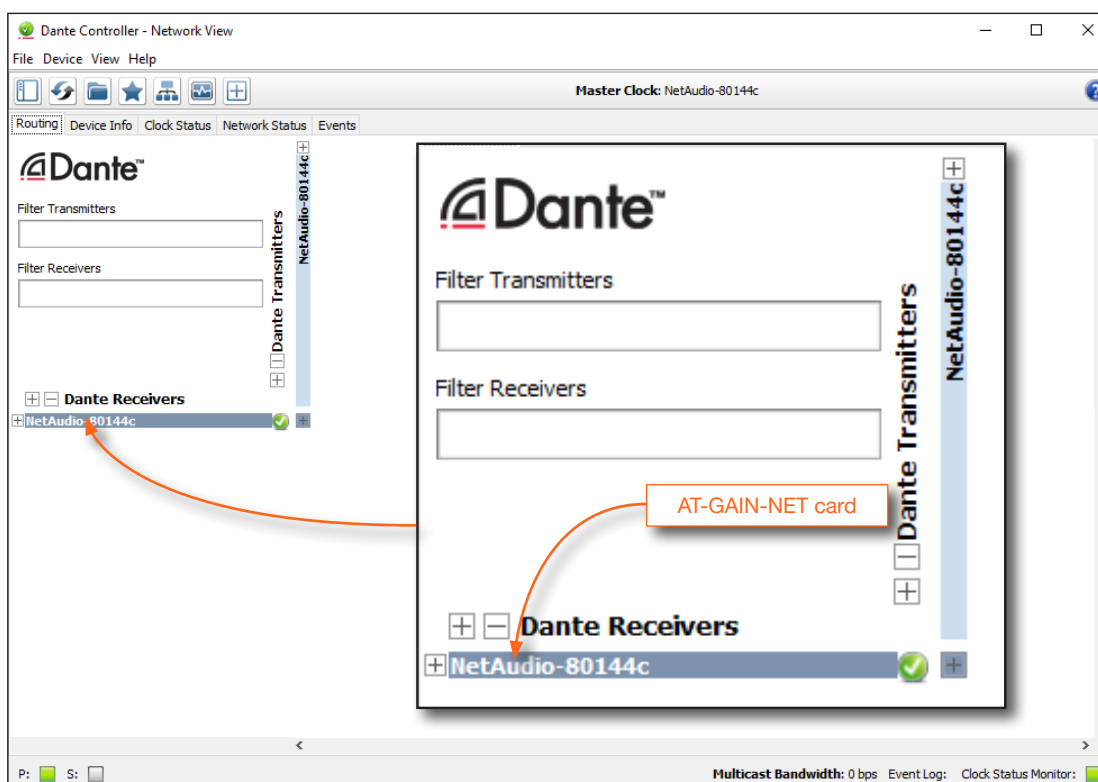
Dante Controller - Network View

File Device View Help

Master Clock: NetAudio-80144c

Routing Device Info Clock Status Network Status Events

Dante™

Filter Transmitters

Filter Receivers

Dante Transmitters

NetAudio-80144c

Dante Receivers

NetAudio-80144c

Dante™

Filter Transmitters

Filter Receivers

Dante Transmitters

NetAudio-80144c

AT-GAIN-NET card

Dante Receivers

NetAudio-80144c

P: S:

Multicast Bandwidth: 0 bps Event Log: Clock Status Monitor: